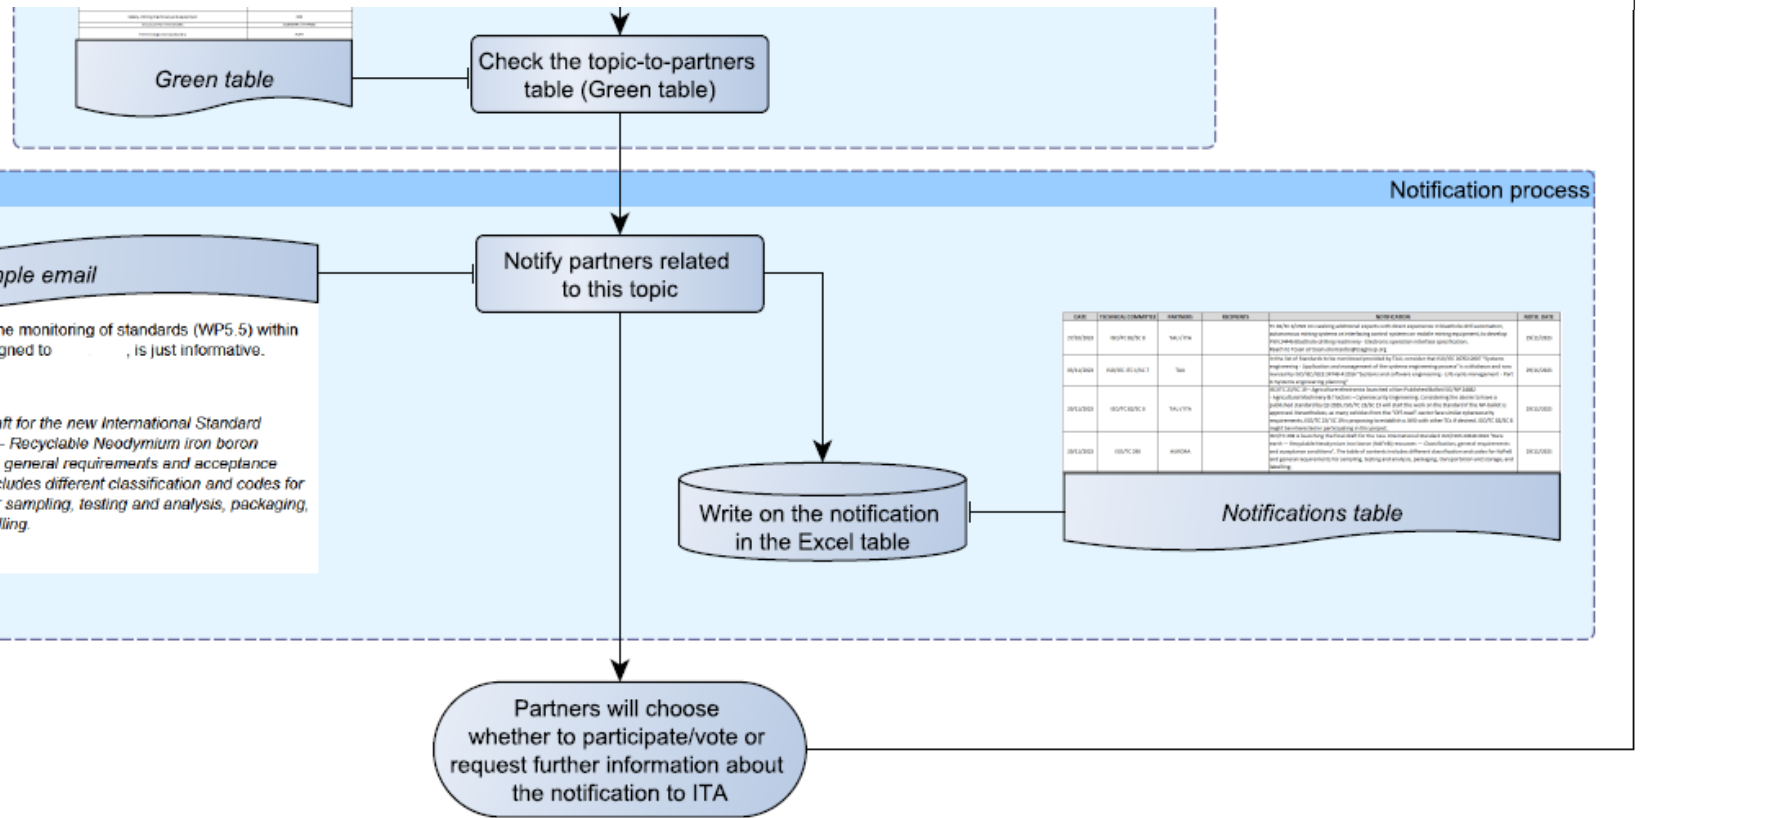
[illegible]

Green table

Check the topic-to-partners table (Green table)

Notification process

ple email

he monitoring of standards (WP5.5) within gned to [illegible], is just informative.

aft for the new International Standard – Recyclable Neodymium iron boron general requirements and acceptance cludes different classification and codes for sampling, testing and analysis, packaging, lling.

Notify partners related to this topic

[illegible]

Write on the notification in the Excel table

Notifications table

Partners will choose whether to participate/vote or request further information about the notification to ITA